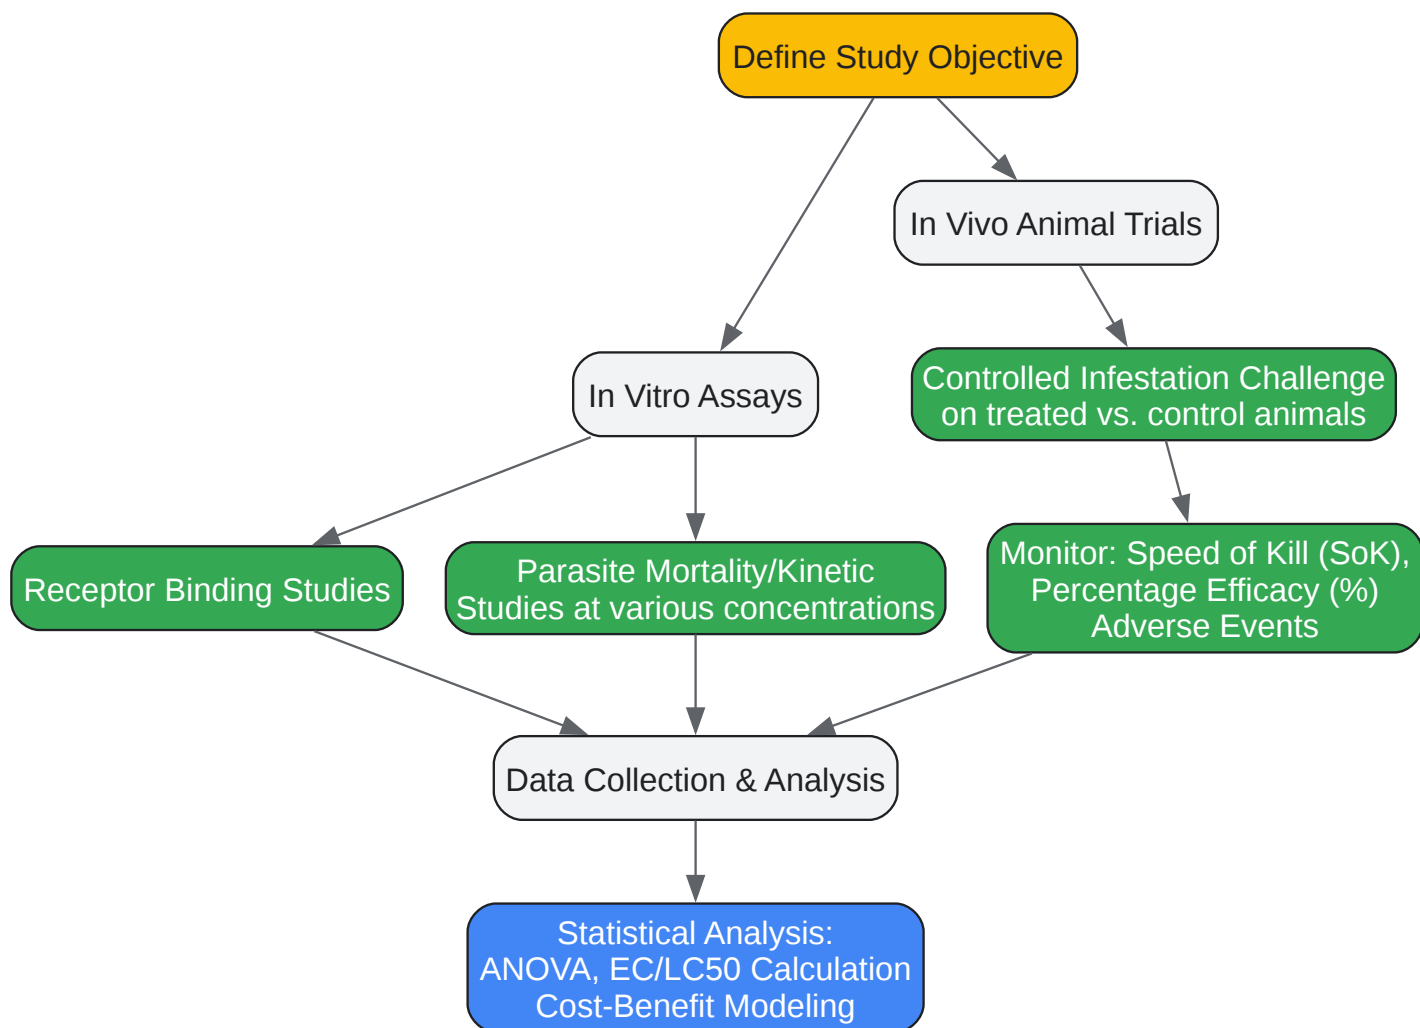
Define Study Objective

In Vivo Animal Trials

In Vitro Assays

Controlled Infestation Challenge on treated vs. control animals

Receptor Binding Studies

Parasite Mortality/Kinetic Studies at various concentrations

Monitor: Speed of Kill (SoK), Percentage Efficacy (%) Adverse Events

Data Collection & Analysis

Statistical Analysis: ANOVA, EC/LC50 Calculation Cost-Benefit Modeling